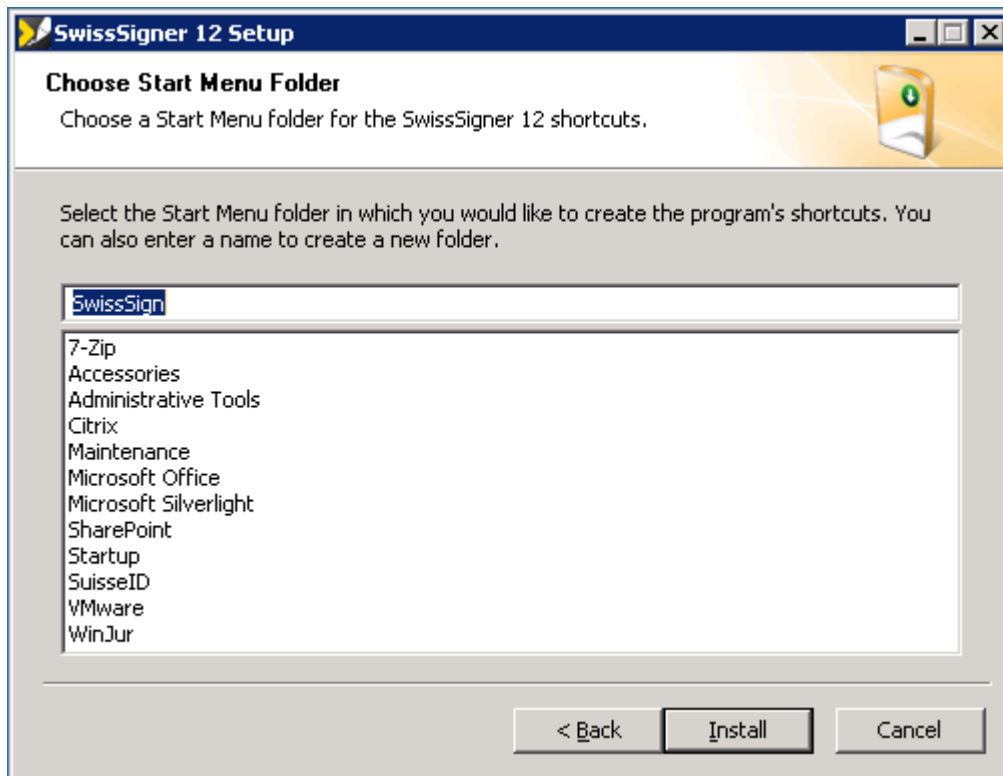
SwissSigner 12 Setup

Choose Start Menu Folder

Choose a Start Menu folder for the SwissSigner 12 shortcuts.

Select the Start Menu folder in which you would like to create the program's shortcuts. You can also enter a name to create a new folder.

SwissSign

7-Zip
Accessories
Administrative Tools
Citrix
Maintenance
Microsoft Office
Microsoft Silverlight
SharePoint
Startup
SuisseID
VMware
WinJur

< Back
Install
Cancel